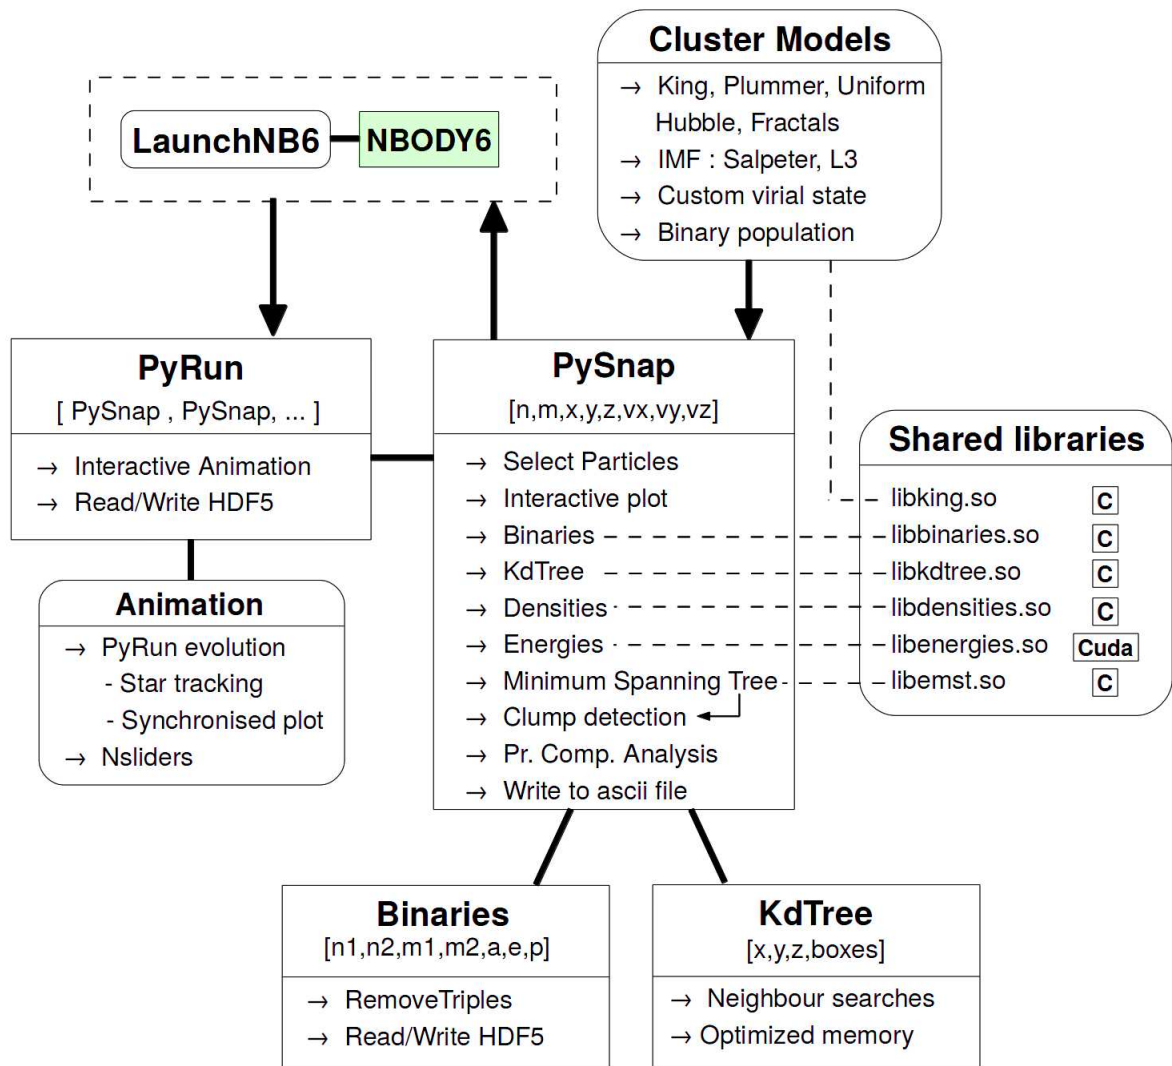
Cluster Models
→ King, Plummer, Uniform Hubble, Fractals
→ IMF : Salpeter, L3
→ Custom virial state
→ Binary population

LaunchNB6 NBODY6

PyRun
[ PySnap , PySnap, ... ]
→ Interactive Animation
→ Read/Write HDF5

PySnap
[n,m,x,y,z,vx,vy,vz]
→ Select Particles
→ Interactive plot
→ Binaries
→ KdTree
→ Densities
→ Energies
→ Minimum Spanning Tree
→ Clump detection
→ Pr. Comp. Analysis
→ Write to ascii file

Shared libraries
libking.so C
libbinaries.so C
libkdtree.so C
libdensities.so C
libenergies.so Cuda
libemst.so C

Animation
→ PyRun evolution
- Star tracking
- Synchronised plot
→ Nsliders

Binaries
[n1,n2,m1,m2,a,e,p]
→ RemoveTriples
→ Read/Write HDF5

KdTree
[x,y,z,boxes]
→ Neighbour searches
→ Optimized memory